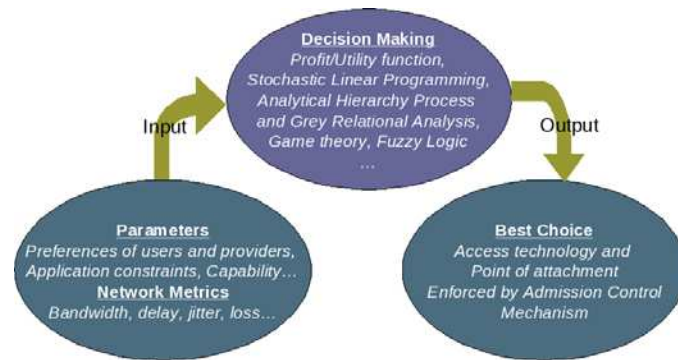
Decision Making
Profit/Utility function,
Stochastic Linear Programming,
Analytical Hierarchy Process
and Grey Relational Analysis,
Game theory, Fuzzy Logic
...

Input

Output

Parameters
Preferences of users and providers,
Application constraints, Capability...
Network Metrics
Bandwidth, delay, jitter, loss...

Best Choice
Access technology and
Point of attachment
Enforced by Admission Control
Mechanism